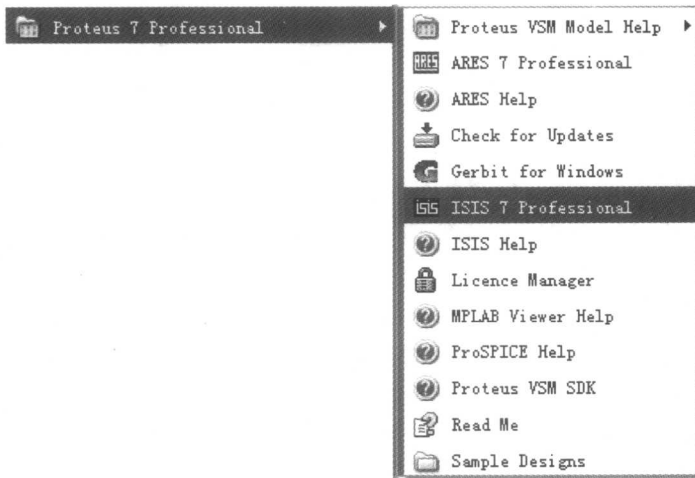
Proteus 7 Professional

Proteus VSM Model Help
ARES
ARES 7 Professional
ARES Help
Check for Updates
Gerbit for Windows
ISIS
ISIS 7 Professional
ISIS Help
Licence Manager
MPLAB Viewer Help
ProSPICE Help
Proteus VSM SDK
Read Me
Sample Designs